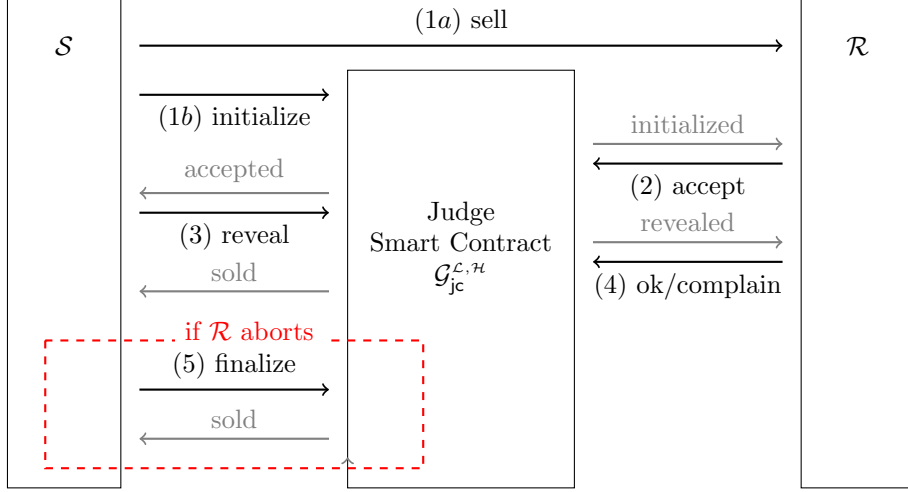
$\mathcal{S}$

(1$a$) sell

$\mathcal{R}$

(1$b$) initialize

initialized

accepted

(2) accept

Judge
Smart Contract
$\mathcal{G}_{\mathsf{jc}}^{\mathcal{L},\mathcal{H}}$

(3) reveal

revealed

sold

(4) ok/complain

if $\mathcal{R}$ aborts

(5) finalize

sold